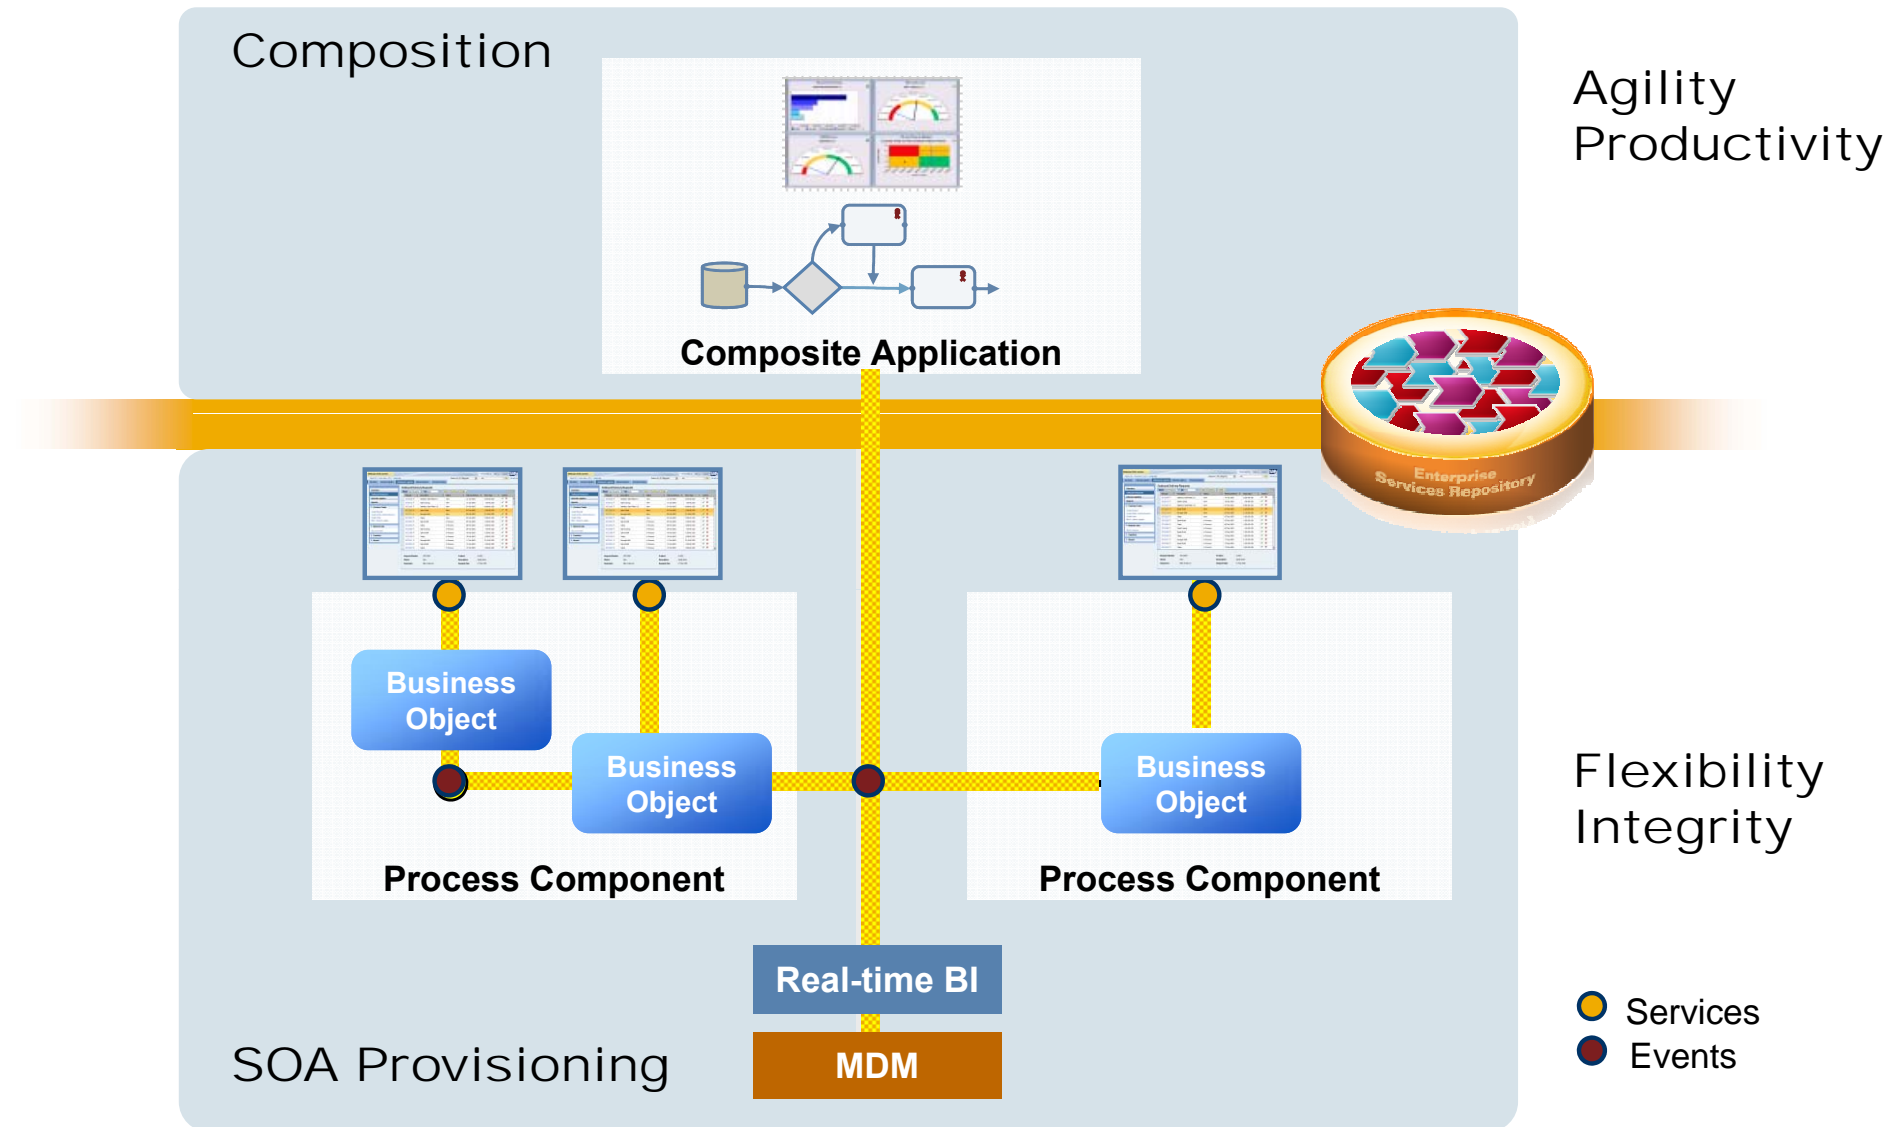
Composition

Composite Application

Agility
Productivity

Enterprise Services Repository

Business Object

Business Object

Business Object

Process Component

Process Component

Flexibility
Integrity

Real-time BI

MDM

SOA Provisioning

Services
Events